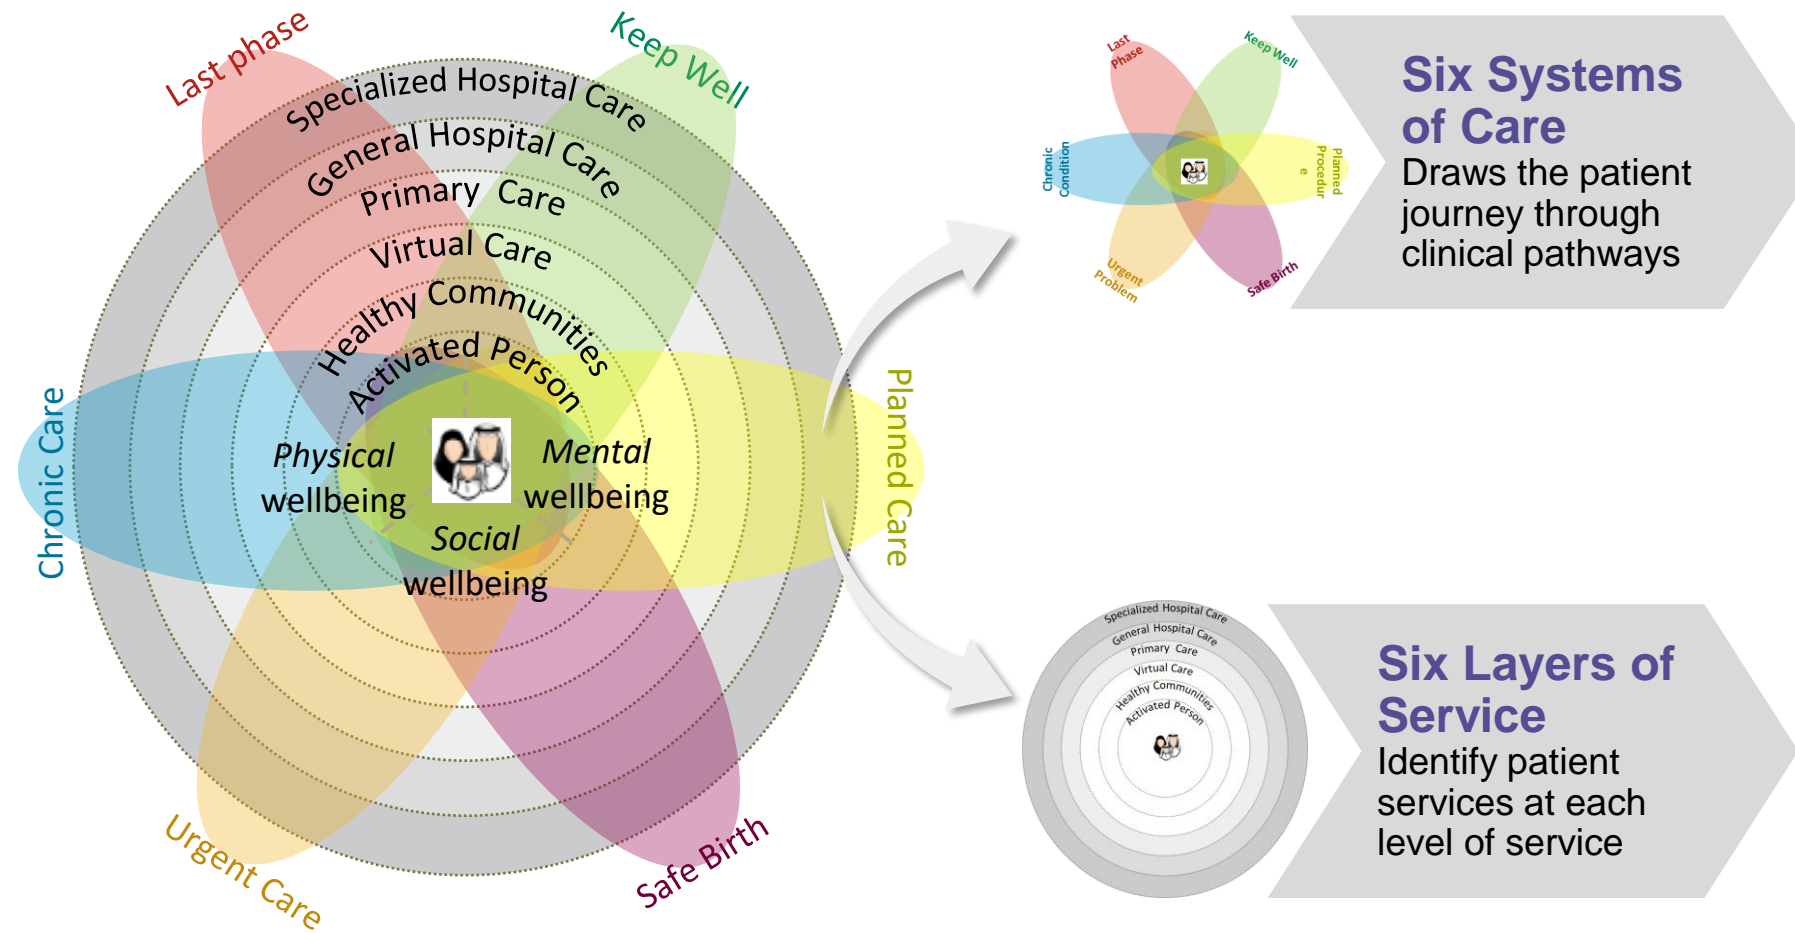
Last phase

Keep Well

Specialized Hospital Care

General Hospital Care

Primary Care

Virtual Care

Healthy Communities

Activated Person

Chronic Care

Planned Care

Physical wellbeing

Mental wellbeing

Social wellbeing

Urgent Care

Safe Birth

Last Phase

Keep Well

Chronic Condition

Planned Procedure

Urgent Problem

Safe Birth

Six Systems of Care
Draws the patient journey through clinical pathways

Specialized Hospital Care

General Hospital Care

Primary Care

Virtual Care

Healthy Communities

Activated Person

Six Layers of Service
Identify patient services at each level of service